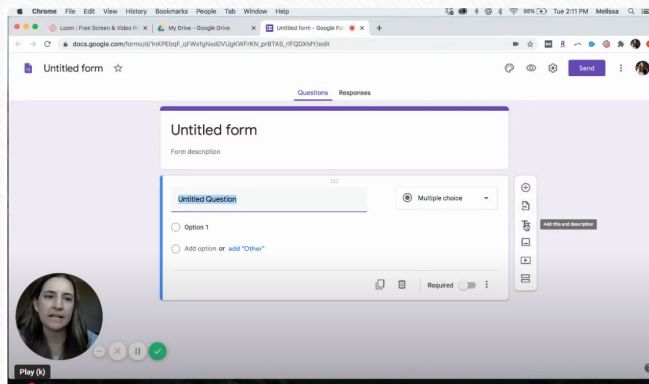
Chrome File Edit View History Bookmarks People Tab Window Help

99% Tue 2:11 PM Melissa

Loom | Free Screen & Video Re ×
My Drive - Google Drive ×
Untitled form - Google Fo ×
+

docs.google.com/forms/d/1nKP6bqF_qFWxfgNxd0VUgKWFrKN_prBTAS_rIFQDXMY/edit

Untitled form

Send

Questions Responses

Untitled form

Form description

Untitled Question

Multiple choice

Option 1

Add option or add "Other"

Add title and description

Required

Play (k)